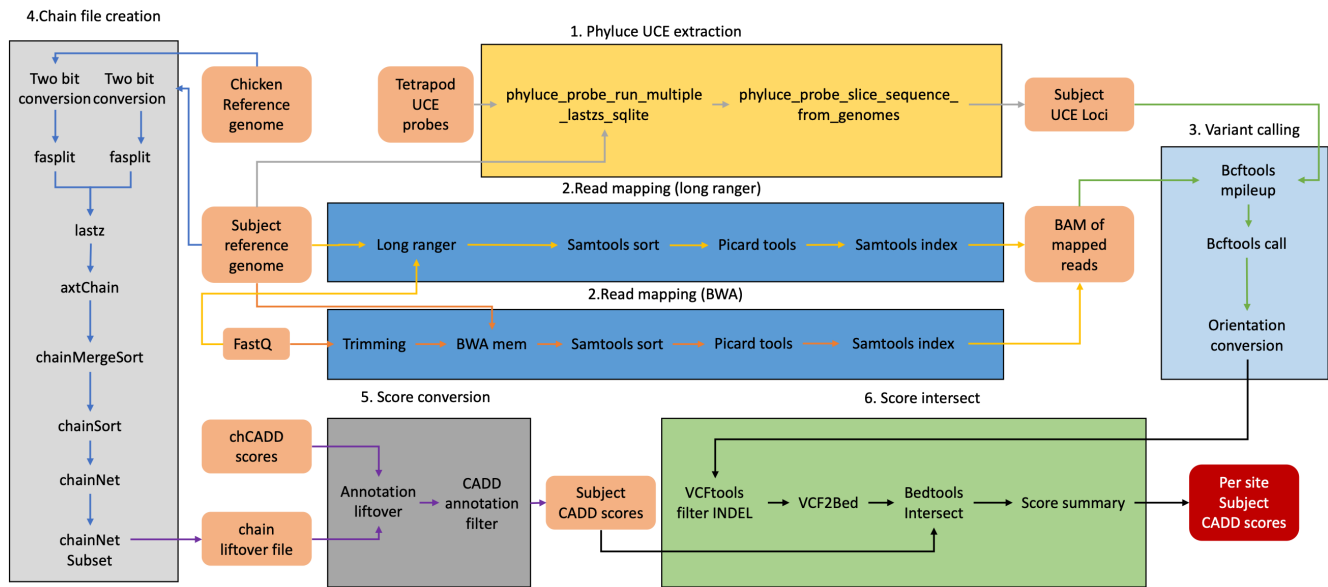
4.Chain file creation

Two bit conversion
Two bit conversion
fasplit
fasplit
lastz
axtChain
chainMergeSort
chainSort
chainNet
chainNet Subset

Chicken Reference genome

1. Phyluce UCE extraction

Tetrapod UCE probes
phyluce_probe_run_multiple _lastzs_sqlite
phyluce_probe_slice_sequence_ from_genomes
Subject UCE Loci

3. Variant calling

Bcftools mpileup
Bcftools call
Orientation conversion

2.Read mapping (long ranger)

Subject reference genome
Long ranger
Samtools sort
Picard tools
Samtools index
BAM of mapped reads

2.Read mapping (BWA)

FastQ
Trimming
BWA mem
Samtools sort
Picard tools
Samtools index

5. Score conversion

chCADD scores
Annotation liftover
CADD annotation filter
chain liftover file
Subject CADD scores

6. Score intersect

VCFtools filter INDEL
VCF2Bed
Bedtools Intersect
Score summary
Per site Subject CADD scores